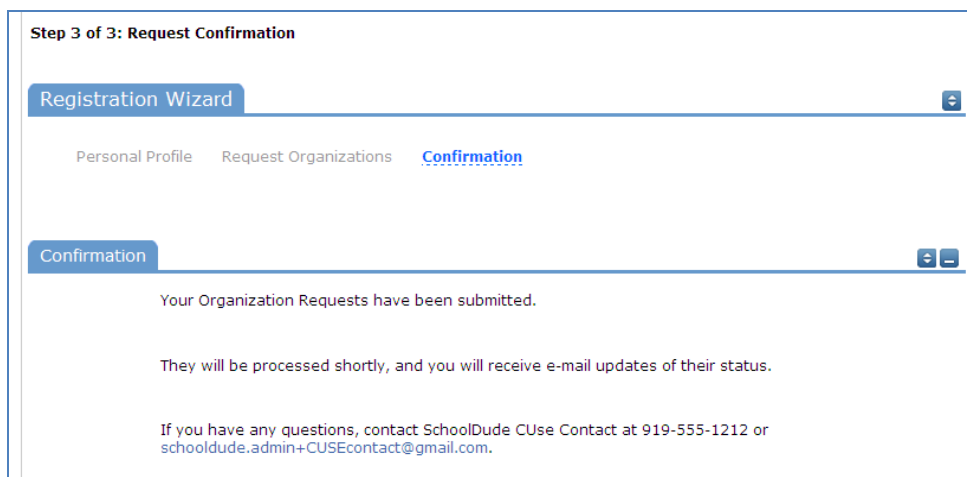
Step 3 of 3: Request Confirmation

Registration Wizard

Personal Profile Request Organizations Confirmation

Confirmation

Your Organization Requests have been submitted.

They will be processed shortly, and you will receive e-mail updates of their status.

If you have any questions, contact SchoolDude CUse Contact at 919-555-1212 or schooldude.admin+CUSEcontact@gmail.com.